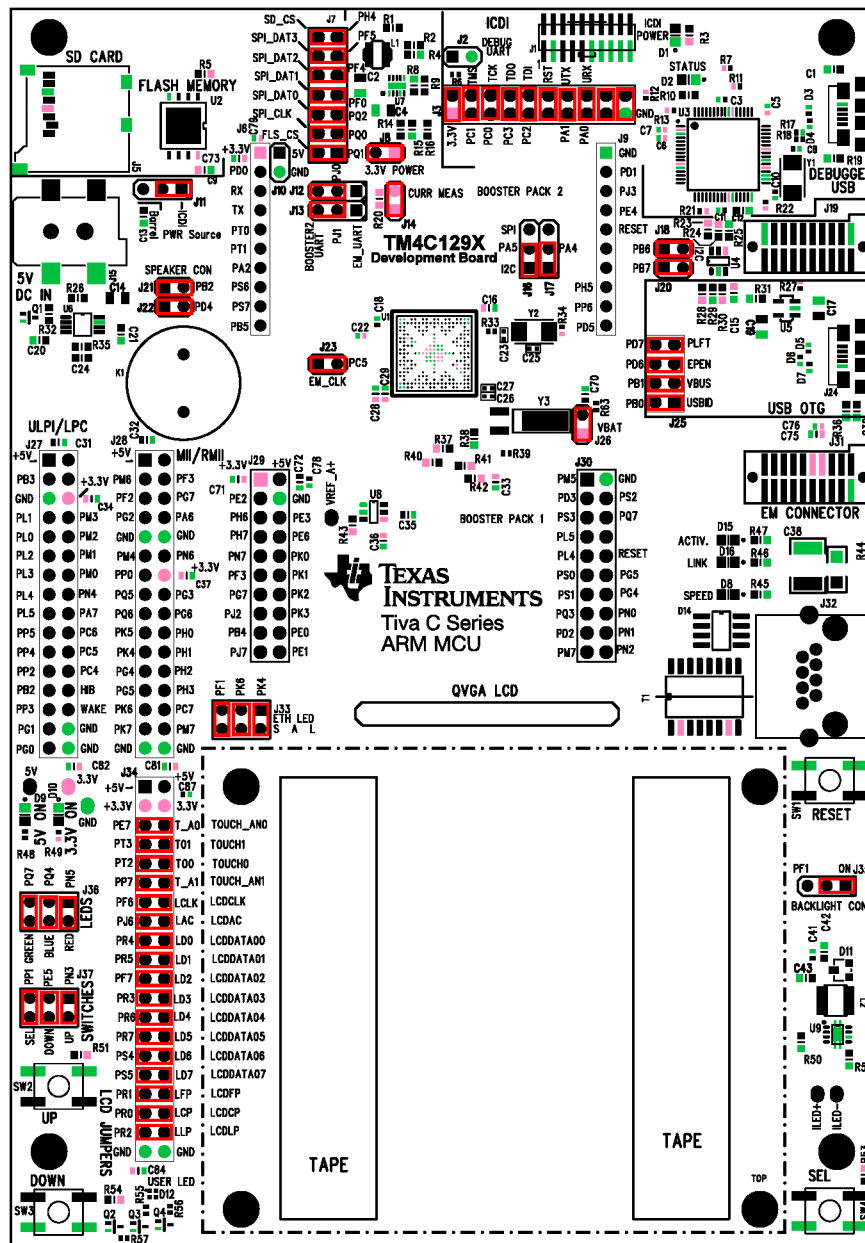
SD CARD
R5
FLASH MEMORY
U2
J5
C73
C3
SD_CS
SPI_DAT3
SPI_DAT2
SPI_DAT1
SPI_DAT0
SPI_CLK
FLS_CS
J7
PH4
PF5
PF4
PF0
PQ2
PQ3
PQ1
R1
L1
R2
C2
R8
R9
U7
C4
R14
R15
R16
J6
J8
3.3V POWER
+3.3V
5V
ICDI
J2
DEBUG UART
J1
ICDI POWER
R3
D1
STATUS
R7
R11
D2
R10
R12
C7
R13
U3
C3
C5
C1
D3
R17
R18
C8
R19
DEBUGGER USB
GND
TMS
TCK
TDO
TDI
RST
UTX
URX
3.3V
PC0
PC3
PC2
PA1
PA0
J3
J9
GND
PD1
PJ3
PE4
RESET
PH5
PP6
PD5
R22
J19
R21
R23
R24
R25
PB6
PB7
J18
J20
U4
J11
PWR Source
ICDI
Boost
C13
PD0
RX
TX
PT0
PT1
PA2
PS6
PS7
PB5
J10
J12
J13
BOOSTER2 UART
PJ1
EM_UART
R20
J14
CURR MEAS
BOOSTER PACK 2
SPI
PA5
PA4
I2C
J16
J17
TM4C129X
Development Board
5V DC IN
J15
C14
R26
Q1
U6
R32
C20
C24
R35
SPEAKER CON
J21
PB2
J22
PD4
C21
K1
C18
U1
C22
C16
R33
Y2
R34
C23
C25
J23
PC5
EM_CLK
C29
C28
C27
C26
Y3
C70
R63
VBAT
J26
R28
R29
R30
R31
R27
C15
C17
U5
Q4
D6
D5
D7
J24
PD7
PD6
PB1
PB0
PLFT
EPEN
VBUS
USBID
J25
USB OTG
C76
C75
C36
EM CONNECTOR
ULPI/LPC
J27
C31
+5V
PB3
GND
PL1
PL0
PL2
PL3
PL4
PL5
PP5
PP4
PP2
PB2
PP3
PG1
PG0
+3.3V
C34
PM3
PM2
PM1
PM0
PN4
PA7
PC6
PC5
PC4
HIB
WAKE
GND
GND
J28
C32
+5V
PM6
PF2
PG2
GND
PM4
PP0
PG5
PQ6
PK5
PQ4
PG4
PG3
PK6
PK7
GND
MII/RMII
PF3
PG7
PA6
GND
PN6
+3.3V
C37
PG5
PG6
PH0
PH1
PH2
PH3
PC7
PM7
GND
+3.3V
C71
J29
+5V
C72
C78
PE2
PH6
PH7
PN7
PF3
PG7
PJ2
PB4
PJ7
GND
PE3
PE6
PK0
PK1
PK2
PK3
PE0
PE1
VREF_A+
U8
C35
R43
C36
R37
R38
R40
R41
R39
R42
C33
BOOSTER PACK 1
J30
PM5
PD3
PS3
PL5
PL4
PS0
PS1
PQ3
PD2
PM7
GND
PS2
PQ7
RESET
PG5
PG4
PN0
PN1
PN2
TEXAS INSTRUMENTS
Tiva C Series
ARM MCU
ACTIV.
D15
R47
LINK
D16
R46
C38
R44
SPEED
D8
R45
D14
J32
T1
QVGA LCD
PF1
PK6
PK4
J33
ETH LED
S A L
5V
D9
D10
3.3V
5V ON
3.3V ON
R48
R49
C82
J34
+5V
+3.3V
C81
+5V
C87
GND
PE7
PT3
PT2
PP7
PF6
PJ6
PR4
PR5
PF7
PR3
PR6
PR7
PS4
PS5
PR1
PR0
PR2
GND
T_A0
TO1
TO0
T_A1
LCLK
LAC
LD0
LD1
LD2
LD3
LD4
LD5
LD6
LD7
LFP
LCP
LLP
GND
TOUCH_AN0
TOUCH1
TOUCH0
TOUCH_AN1
LCDCLK
LCDAC
LCDDATA00
LCDDATA01
LCDDATA02
LCDDATA03
LCDDATA04
LCDDATA05
LCDDATA06
LCDDATA07
LCDFP
LCDCP
LCDLP
PQ7
PQ4
PN5
J36
LEDS
GREEN
BLUE
RED
PP1
PE5
PN3
J37
SWITCHES
SEL
DOWN
UP
R51
SW2
UP
LCD JUMPERS
C84
USER LED
DOWN
SW3
R54
R55
D12
R56
Q2
Q3
Q4
R57
TAPE
TAPE
TOP
SW1
RESET
PF1
ON
J3
BACKLIGHT CON
C42
C41
D11
C43
U9
R50
ILED+
ILED-
SEL